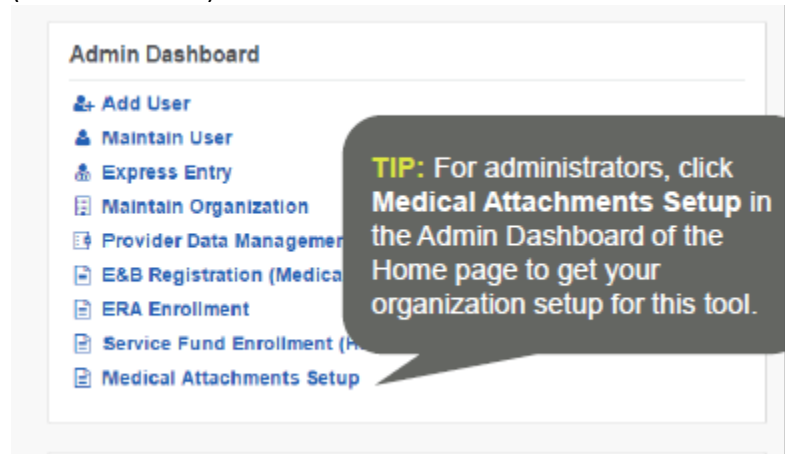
Admin Dashboard

Add User
Maintain User
Express Entry
Maintain Organization
Provider Data Managemer
E&B Registration (Medica
ERA Enrollment
Service Fund Enrollment (H
Medical Attachments Setup

TIP: For administrators, click **Medical Attachments Setup** in the Admin Dashboard of the Home page to get your organization setup for this tool.